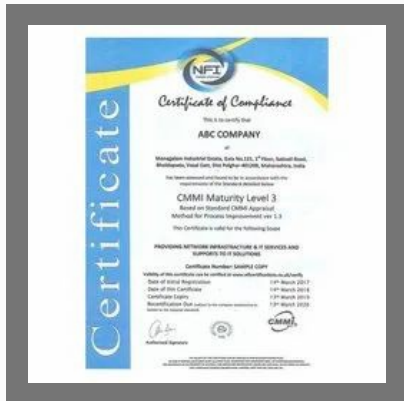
NFT

Certificate of Compliance

This is to certify that

ABC COMPANY

at

Mangalam Industrial Estate, Gala No.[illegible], 1st Floor, Sativali Road, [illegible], Vasai East, Dist Palghar-401208, Maharashtra, India

has been assessed and found to be in accordance with the requirements of the Standard detailed below

CMMI Maturity Level 3

Based on Standard CMMI Appraisal Method for Process Improvement ver 1.3

This Certificate is valid for the following Scope

PROVIDING NETWORK INFRASTRUCTURE & IT SERVICES AND SUPPORTS TO IT SOLUTIONS

Certificate Number: SAMPLE COPY

Validity of this certificate can be verified at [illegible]

Date of Initial Registration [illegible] March 2017

Date of this Certificate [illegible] March 2018

Certificate Expiry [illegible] March 2019

Recertification Due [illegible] March 2020

Authorised Signatory

CMMI

Certificate

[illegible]